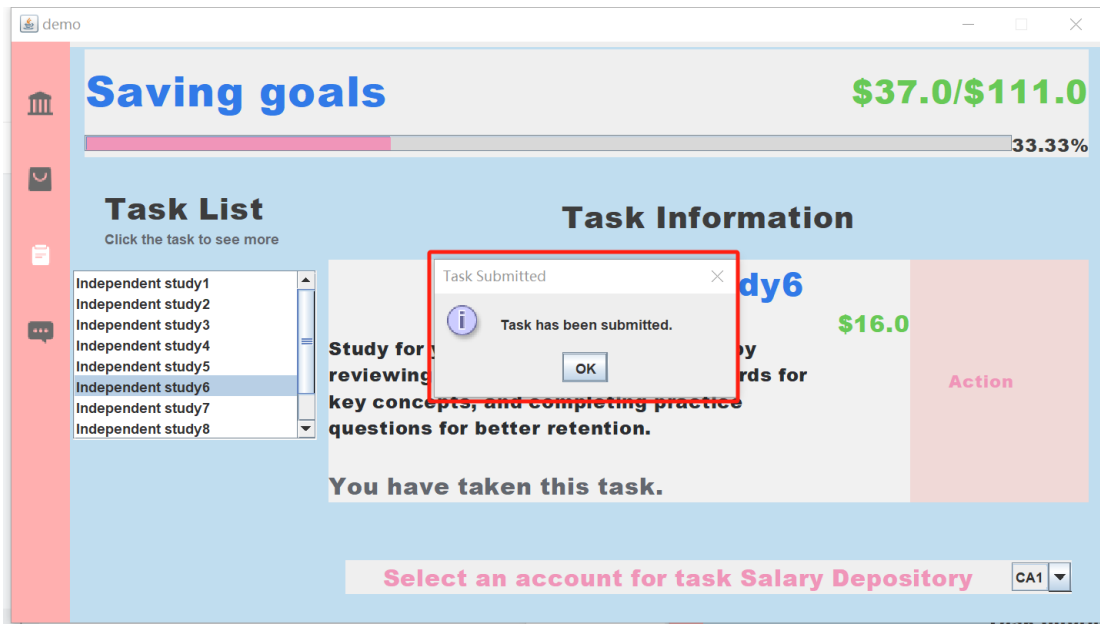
demo

Saving goals

$37.0/$111.0

33.33%

Task List

Click the task to see more

Independent study1
Independent study2
Independent study3
Independent study4
Independent study5
Independent study6
Independent study7
Independent study8

Task Information

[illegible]dy6

$16.0

Study for y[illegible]y reviewing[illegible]rds for key concepts, and completing practice questions for better retention.

You have taken this task.

Action

Task Submitted

Task has been submitted.

OK

Select an account for task Salary Depository

CA1